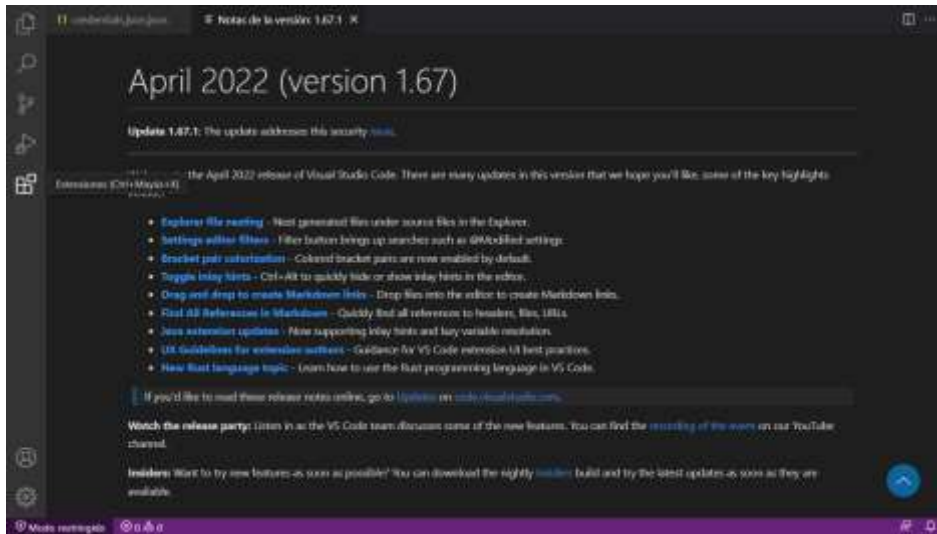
{} credentials.json.json    Notas de la versión: 1.67.1 ×

April 2022 (version 1.67)

Update 1.67.1: The update addresses this security issue.

Extensiones (Ctrl+Mayús+X) the April 2022 release of Visual Studio Code. There are many updates in this version that we hope you'll like, some of the key highlights include:

- Explorer file nesting - Nest generated files under source files in the Explorer.
- Settings editor filters - Filter button brings up searches such as @Modified settings.
- Bracket pair colorization - Colored bracket pairs are now enabled by default.
- Toggle inlay hints - Ctrl+Alt to quickly hide or show inlay hints in the editor.
- Drag and drop to create Markdown links - Drop files into the editor to create Markdown links.
- Find All References in Markdown - Quickly find all references to headers, files, URLs.
- Java extension updates - Now supporting inlay hints and lazy variable resolution.
- UX Guidelines for extension authors - Guidance for VS Code extension UI best practices.
- New Rust language topic - Learn how to use the Rust programming language in VS Code.

If you'd like to read these release notes online, go to Updates on code.visualstudio.com.

Watch the release party: Listen in as the VS Code team discusses some of the new features. You can find the recording of the event on our YouTube channel.

Insiders: Want to try new features as soon as possible? You can download the nightly Insiders build and try the latest updates as soon as they are available.

Modo restringido  ⊗ 0 ⚠ 0